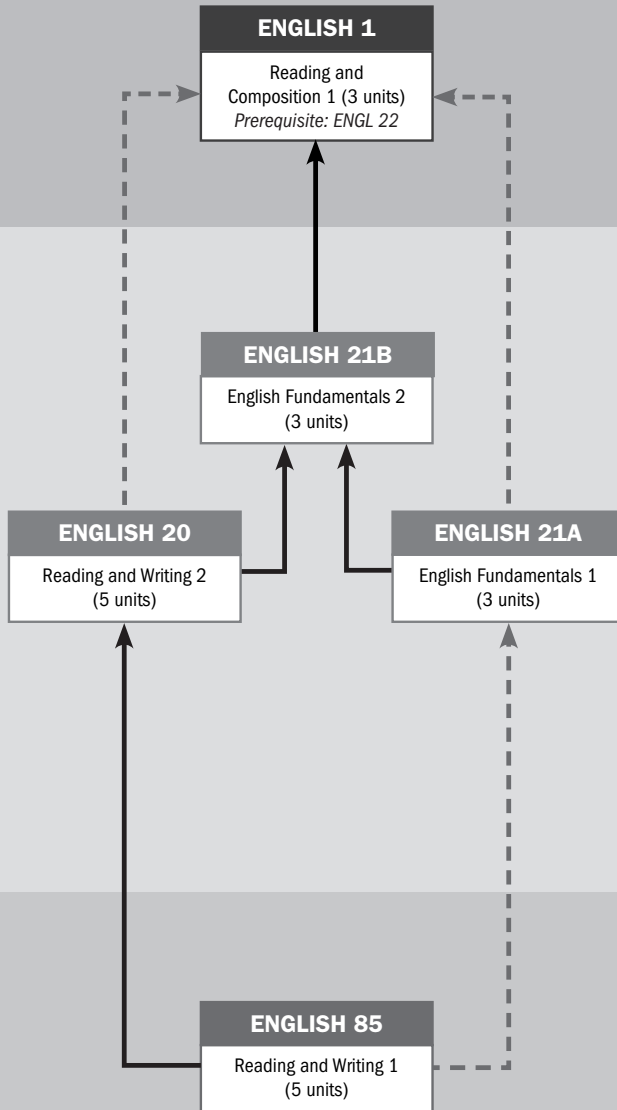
ENGLISH 1

Reading and Composition 1 (3 units)
*Prerequisite: ENGL 22*

ENGLISH 21B

English Fundamentals 2 (3 units)

ENGLISH 20

Reading and Writing 2 (5 units)

ENGLISH 21A

English Fundamentals 1 (3 units)

ENGLISH 85

Reading and Writing 1 (5 units)